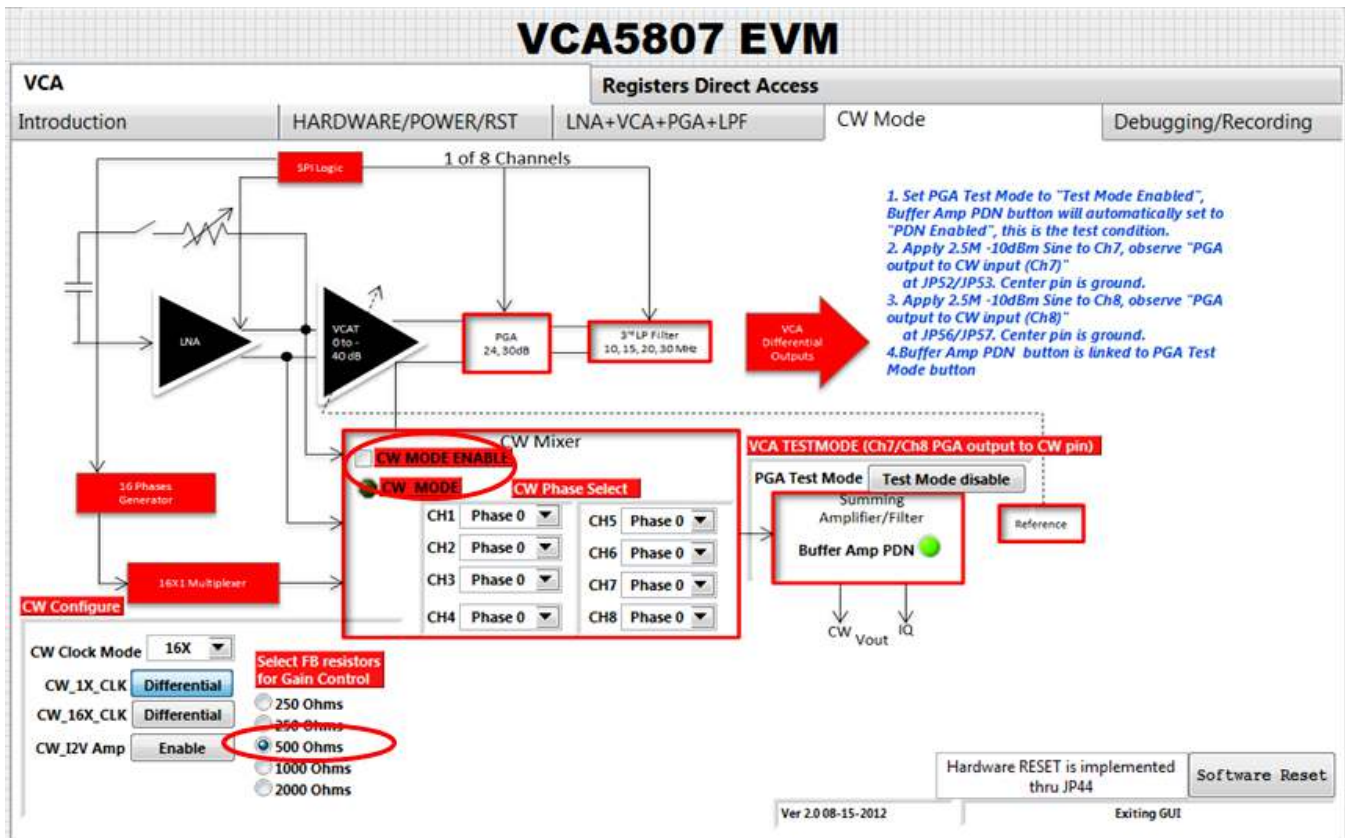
VCA5807 EVM

VCA

Registers Direct Access

Introduction

HARDWARE/POWER/RST

LNA+VCA+PGA+LPF

CW Mode

Debugging/Recording

SPI Logic

1 of 8 Channels

LNA

VCAT 0 to - 40 dB

PGA 24, 30dB

$3^{rd}$ LP Filter 10, 15, 20, 30 MHz

VCA Differential Outputs

1. Set PGA Test Mode to "Test Mode Enabled", Buffer Amp PDN button will automatically set to "PDN Enabled", this is the test condition.
2. Apply 2.5M -10dBm Sine to Ch7, observe "PGA output to CW input (Ch7)" at JP52/JP53. Center pin is ground.
3. Apply 2.5M -10dBm Sine to Ch8, observe "PGA output to CW input (Ch8)" at JP56/JP57. Center pin is ground.
4.Buffer Amp PDN button is linked to PGA Test Mode button

CW Mixer

CW MODE ENABLE

CW MODE

CW Phase Select

16 Phases Generator

16X1 Multiplexer

CH1 Phase 0
CH2 Phase 0
CH3 Phase 0
CH4 Phase 0
CH5 Phase 0
CH6 Phase 0
CH7 Phase 0
CH8 Phase 0

VCA TESTMODE (Ch7/Ch8 PGA output to CW pin)

PGA Test Mode Test Mode disable

Summing Amplifier/Filter

Buffer Amp PDN

Reference

CW Vout IQ

CW Configure

CW Clock Mode 16X

CW_1X_CLK Differential

CW_16X_CLK Differential

CW_I2V Amp Enable

Select FB resistors for Gain Control

250 Ohms
250 Ohms
500 Ohms
1000 Ohms
2000 Ohms

Hardware RESET is implemented thru JP44

Software Reset

Ver 2.0 08-15-2012

Exiting GUI